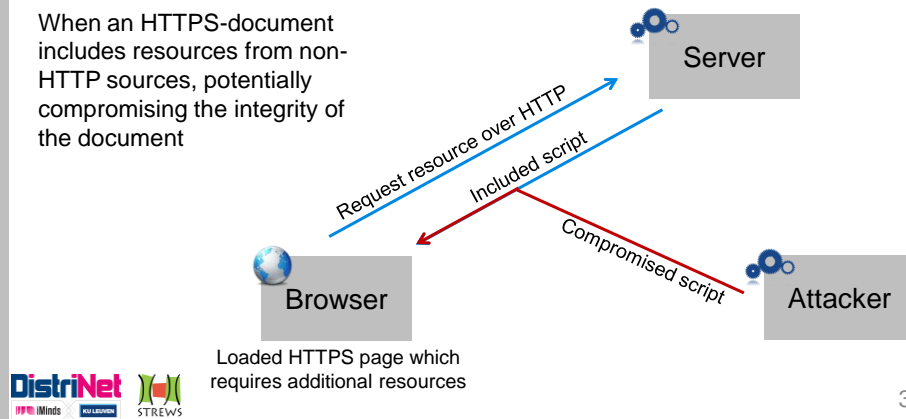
When an HTTPS-document includes resources from non-HTTP sources, potentially compromising the integrity of the document

Server

Request resource over HTTP

Included script

Compromised script

Browser

Attacker

Loaded HTTPS page which requires additional resources

DistriNet

iMinds KU LEUVEN

STREWS

3